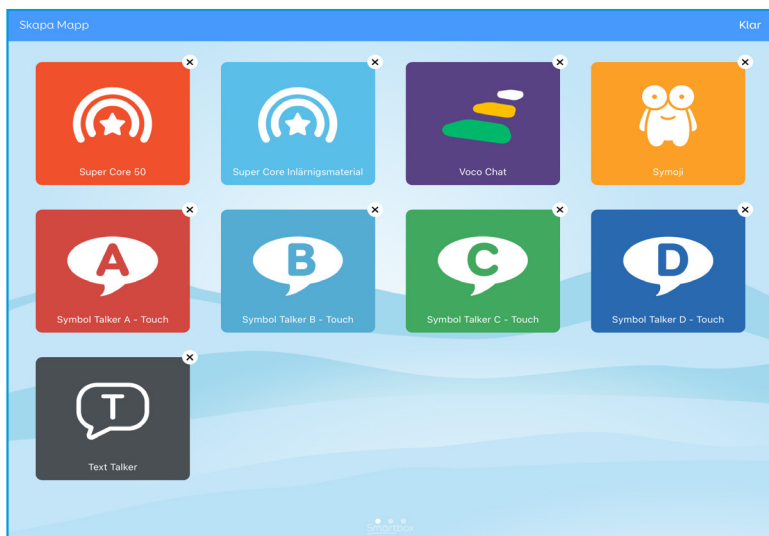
Skapa Mapp

Klar

Super Core 50

Super Core Inlärnigsmaterial

Voco Chat

Symoji

A

Symbol Talker A - Touch

B

Symbol Talker B - Touch

C

Symbol Talker C - Touch

D

Symbol Talker D - Touch

T

Text Talker